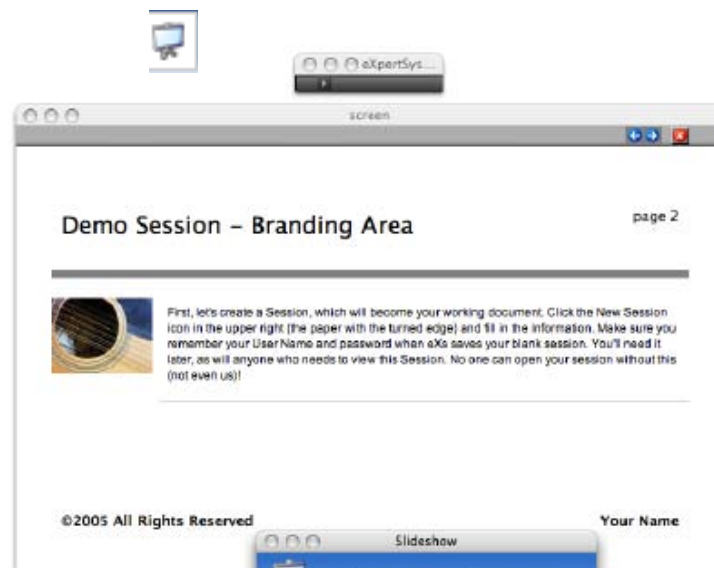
eXpertSys...

screen

Demo Session – Branding Area

page 2

First, let's create a Session, which will become your working document. Click the New Session icon in the upper right (the paper with the turned edge) and fill in the information. Make sure you remember your User Name and password when eXs saves your blank session. You'll need it later, as will anyone who needs to view this Session. No one can open your session without this (not even us)!

©2005 All Rights Reserved

Your Name

Slideshow